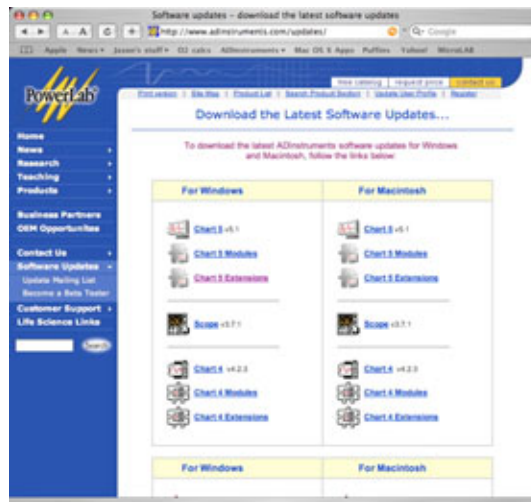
Software updates – download the latest software updates

A A C + http://www.adinstruments.com/updates/ Q- Google

Apple News Jason's stuff O2 calcs ADInstruments Mac OS X Apps Puffins Yahoo! MicroLAB

PowerLab

Free catalog | request price | contact us

Print version | Site Map | Product List | Search Product Section | Update User Profile | Register

Download the Latest Software Updates...

To download the latest ADInstruments software updates for Windows and Macintosh, follow the links below:

Home
News
Research
Teaching
Products

Business Partners
OEM Opportunities

Contact Us
Software Updates
Update Mailing List
Become a Beta Tester
Customer Support
Life Science Links

Search

| For Windows | For Macintosh |
|---|---|
| Chart 5 v5.1 | Chart 5 v5.1 |
| Chart 5 Modules | Chart 5 Modules |
| Chart 5 Extensions | Chart 5 Extensions |
| Scope v3.7.1 | Scope v3.7.1 |
| Chart 4 v4.2.3 | Chart 4 v4.2.3 |
| Chart 4 Modules | Chart 4 Modules |
| Chart 4 Extensions | Chart 4 Extensions |

| For Windows | For Macintosh |
|---|---|